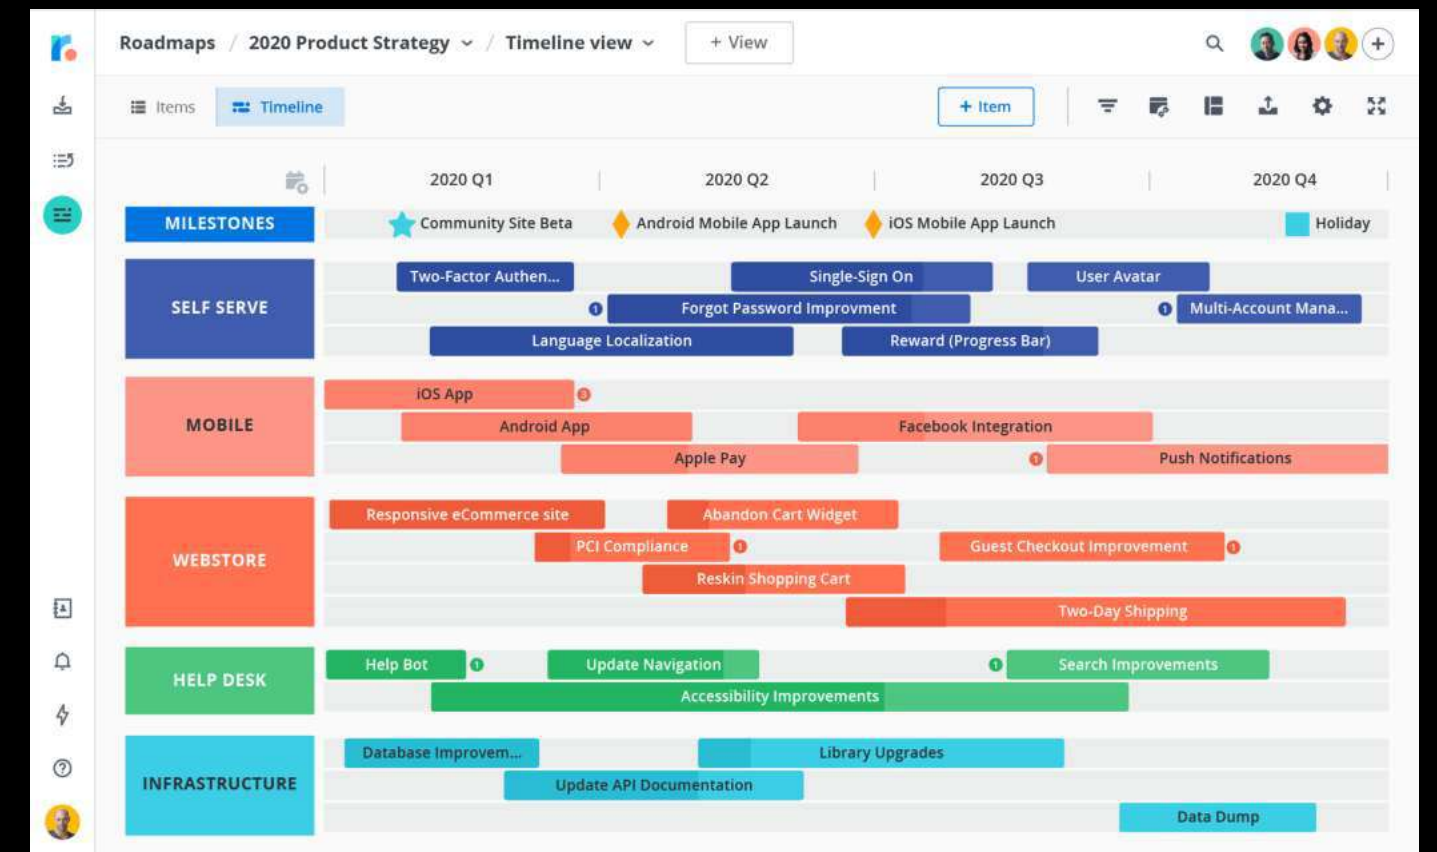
Roadmaps / 2020 Product Strategy / Timeline view + View

Items Timeline + Item

2020 Q1 2020 Q2 2020 Q3 2020 Q4

MILESTONES Community Site Beta Android Mobile App Launch iOS Mobile App Launch Holiday

SELF SERVE
Two-Factor Authen... Single-Sign On User Avatar
Forgot Password Improvment Multi-Account Mana...
Language Localization Reward (Progress Bar)

MOBILE
iOS App
Android App Facebook Integration
Apple Pay Push Notifications

WEBSTORE
Responsive eCommerce site Abandon Cart Widget
PCI Compliance Guest Checkout Improvement
Reskin Shopping Cart
Two-Day Shipping

HELP DESK
Help Bot Update Navigation Search Improvements
Accessibility Improvements

INFRASTRUCTURE
Database Improvem... Library Upgrades
Update API Documentation
Data Dump